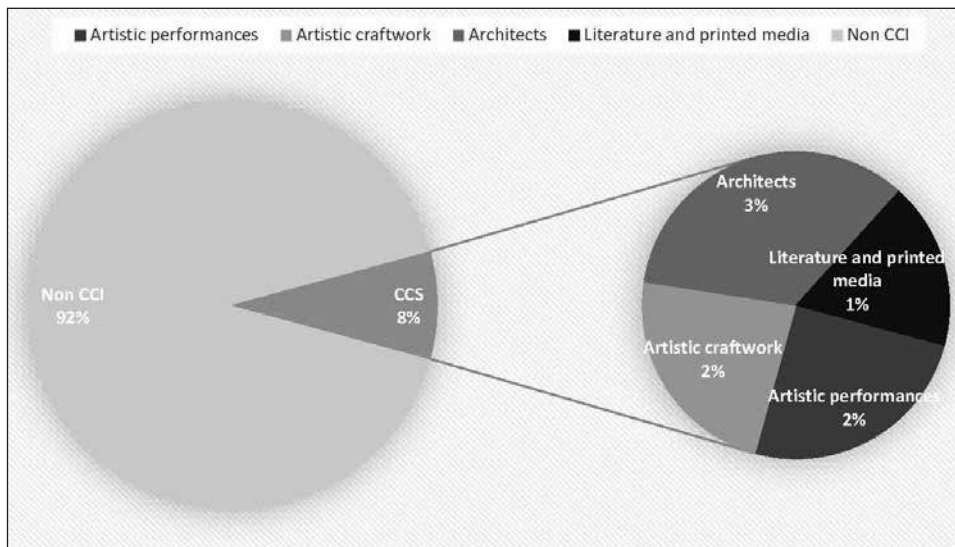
■ Artistic performances ■ Artistic craftwork ■ Architects ■ Literature and printed media ■ Non CCI

Non CCI
92%

CCS
8%

Architects
3%

Literature and printed media
1%

Artistic craftwork
2%

Artistic performances
2%